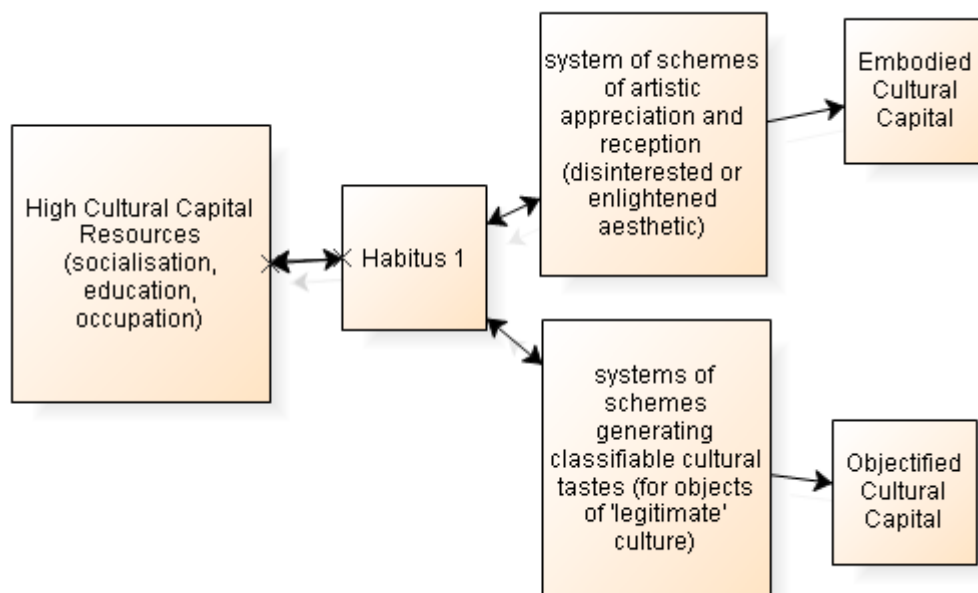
High Cultural Capital Resources (socialisation, education, occupation)

Habitus 1

system of schemes of artistic appreciation and reception (disinterested or enlightened aesthetic)

Embodied Cultural Capital

systems of schemes generating classifiable cultural tastes (for objects of 'legitimate' culture)

Objectified Cultural Capital